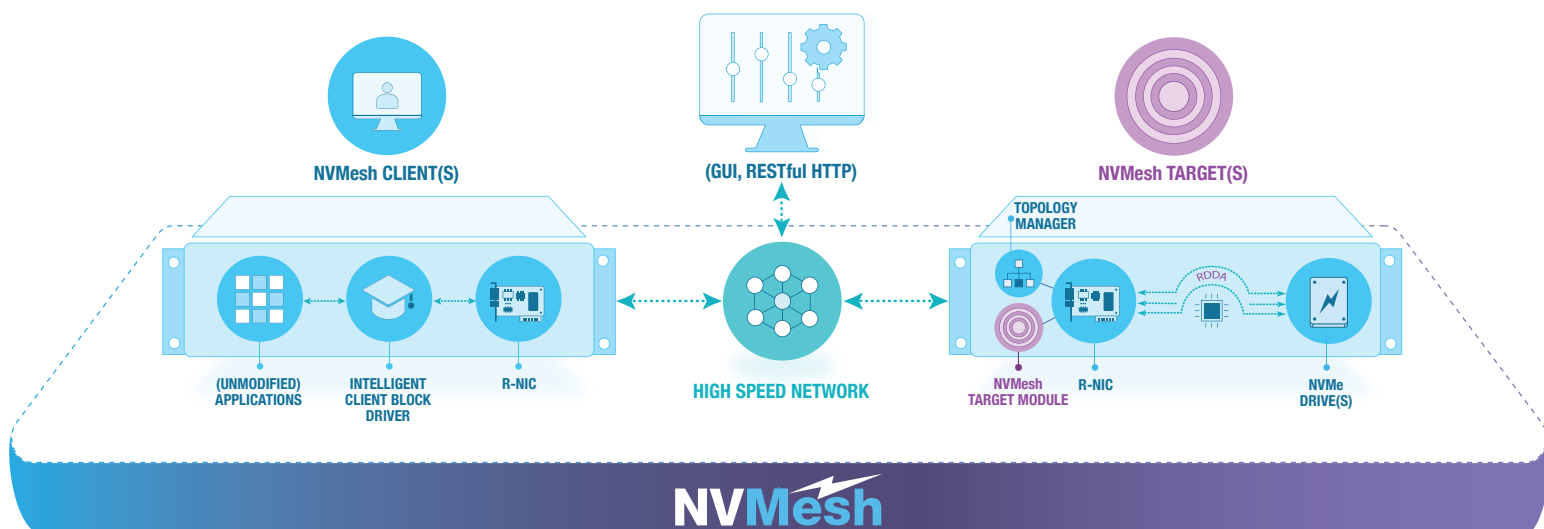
NVMesh CLIENT(S)

(GUI, RESTful HTTP)

NVMesh TARGET(S)

TOPOLOGY MANAGER

RDDA

(UNMODIFIED) APPLICATIONS

INTELLIGENT CLIENT BLOCK DRIVER

R-NIC

HIGH SPEED NETWORK

NVMesh TARGET MODULE

R-NIC

NVMe DRIVE(S)

NVMesh